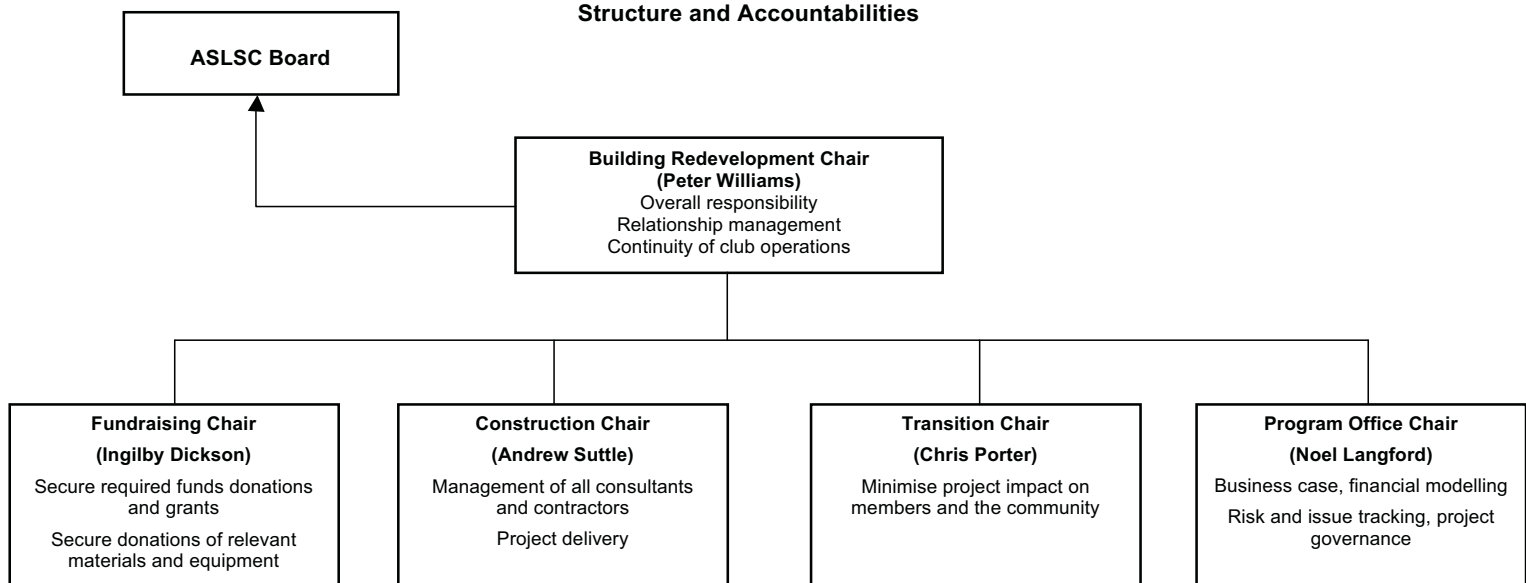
Structure and Accountabilities

ASLSC Board

Building Redevelopment Chair
(Peter Williams)
Overall responsibility
Relationship management
Continuity of club operations

Fundraising Chair
(Ingilby Dickson)
Secure required funds donations and grants
Secure donations of relevant materials and equipment

Construction Chair
(Andrew Suttle)
Management of all consultants and contractors
Project delivery

Transition Chair
(Chris Porter)
Minimise project impact on members and the community

Program Office Chair
(Noel Langford)
Business case, financial modelling
Risk and issue tracking, project governance